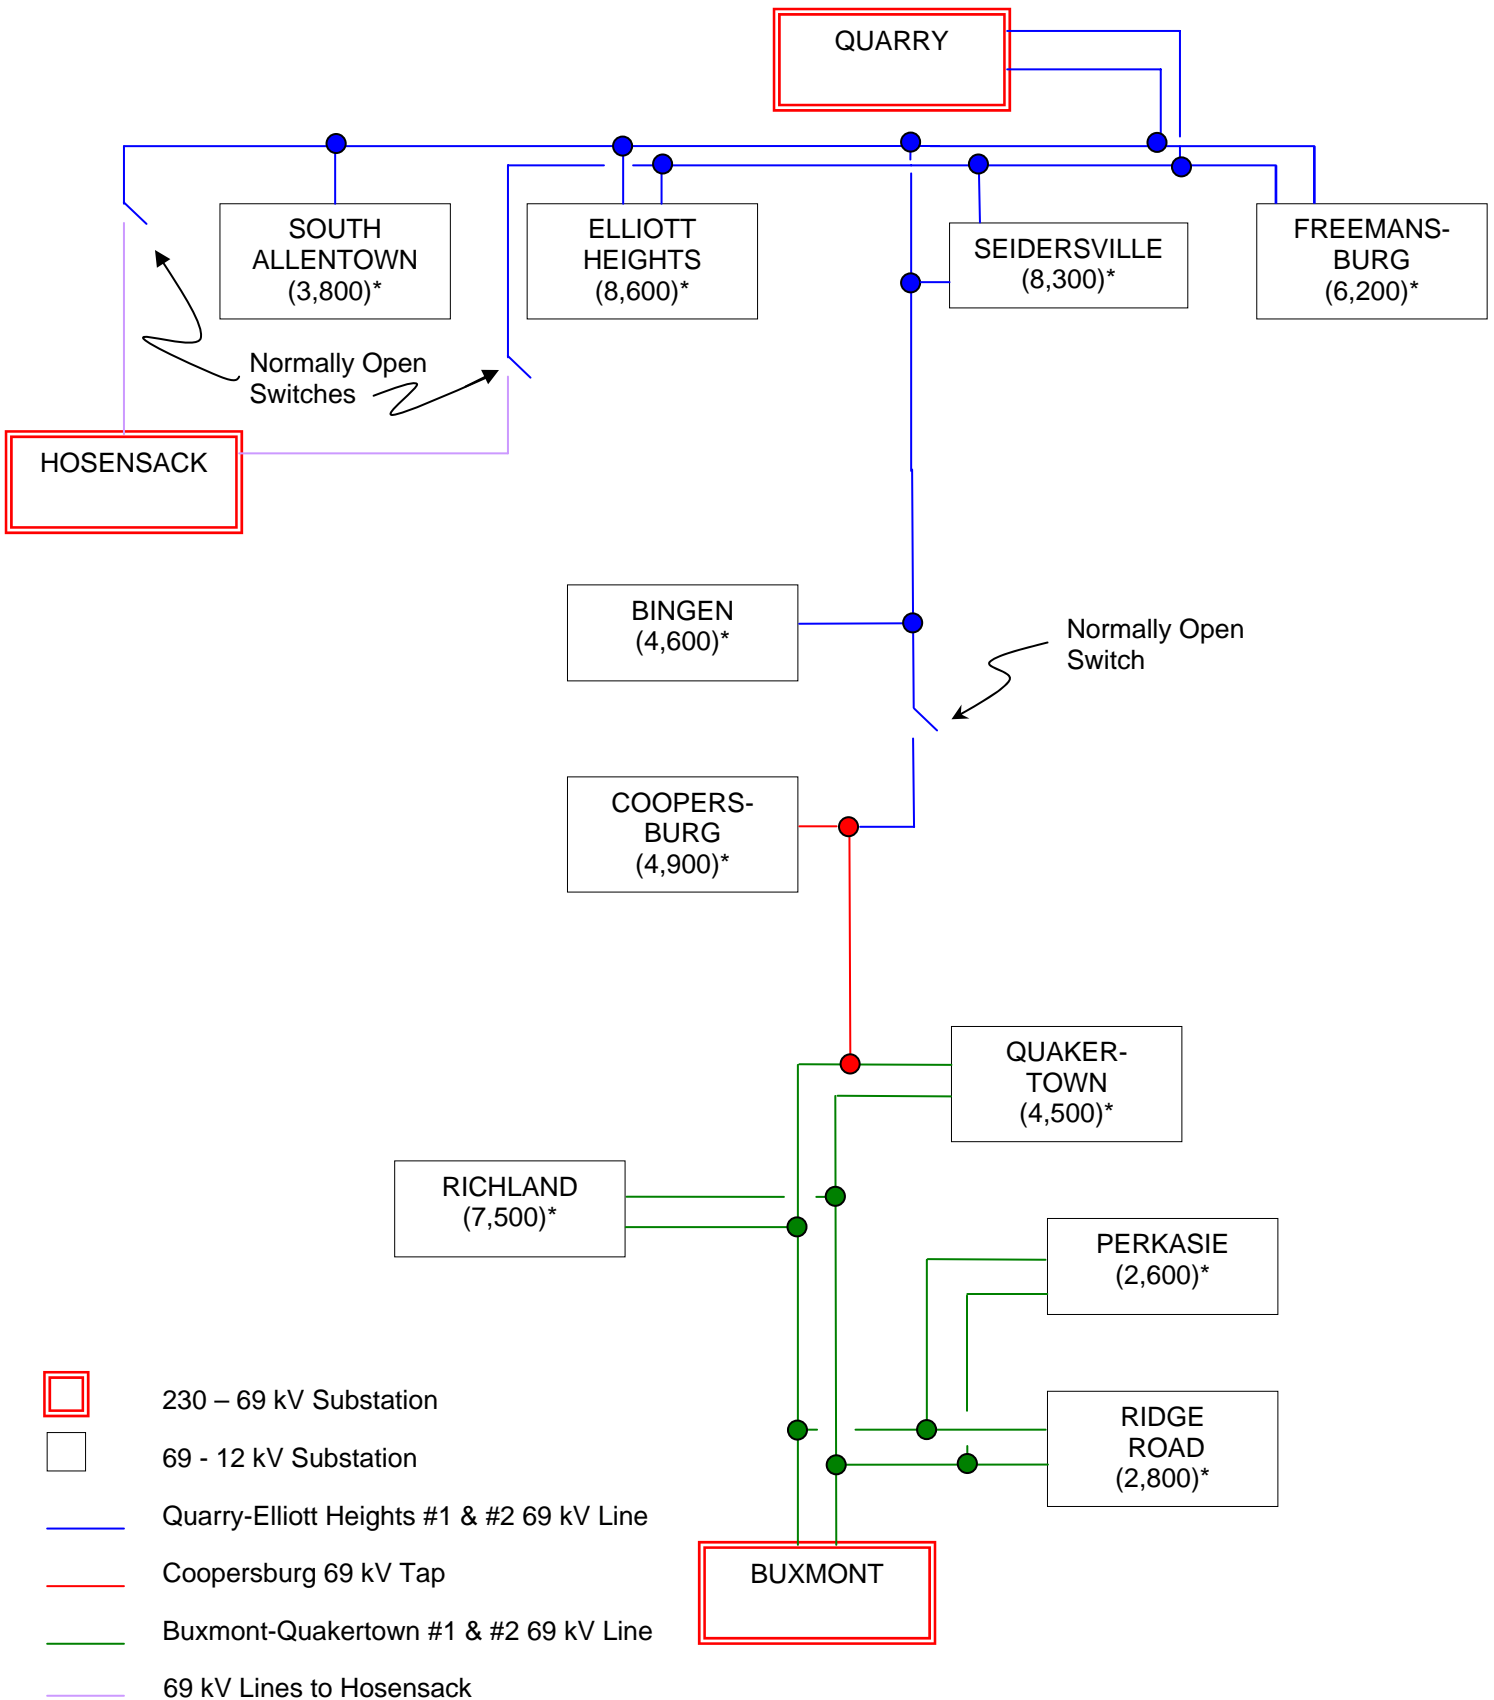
QUARRY

SOUTH ALLENTOWN (3,800)*

ELLIOTT HEIGHTS (8,600)*

SEIDERSVILLE (8,300)*

FREEMANS-BURG (6,200)*

Normally Open Switches

HOSENSACK

BINGEN (4,600)*

Normally Open Switch

COOPERS-BURG (4,900)*

QUAKER-TOWN (4,500)*

RICHLAND (7,500)*

PERKASIE (2,600)*

RIDGE ROAD (2,800)*

BUXMONT

230 – 69 kV Substation

69 - 12 kV Substation

Quarry-Elliott Heights #1 & #2 69 kV Line

Coopersburg 69 kV Tap

Buxmont-Quakertown #1 & #2 69 kV Line

69 kV Lines to Hosensack